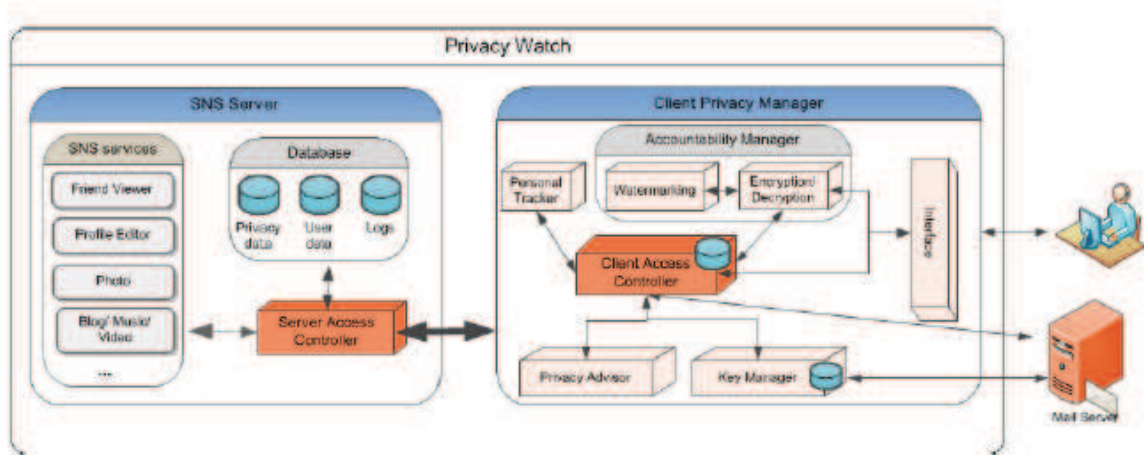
Privacy Watch

SNS Server

SNS services

Friend Viewer

Profile Editor

Photo

Blog/ Music/ Video

...

Database

Privacy data

User data

Logs

Server Access Controller

Client Privacy Manager

Accountability Manager

Personal Tracker

Watermarking

Encryption/ Decryption

Client Access Controller

Interface

Privacy Advisor

Key Manager

Mail Server